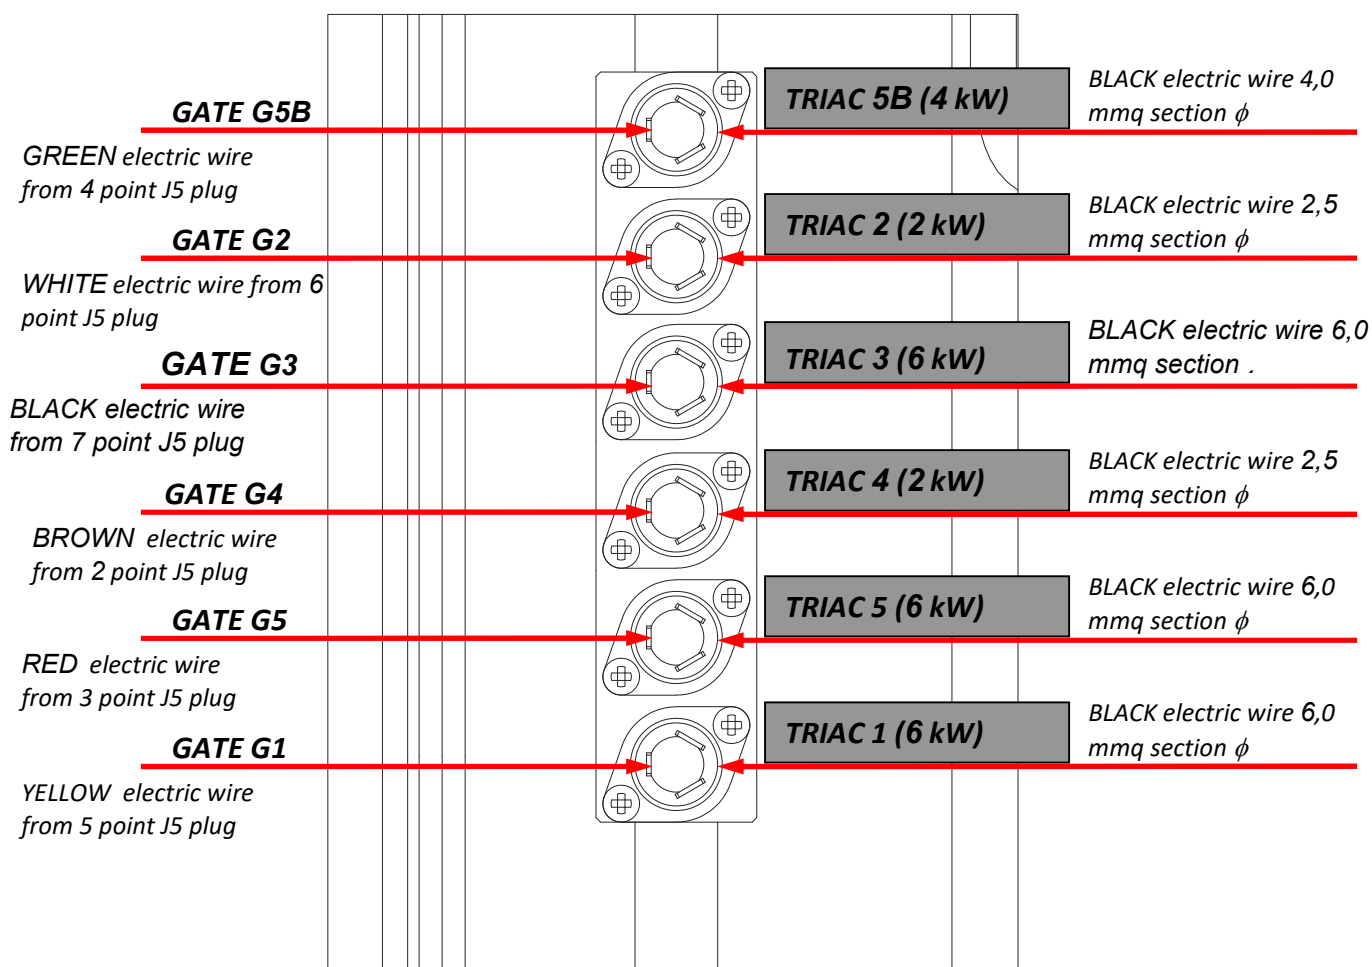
GATE G5B

GREEN electric wire from 4 point J5 plug

TRIAC 5B (4 kW)

BLACK electric wire 4,0 mmq section $\phi$

GATE G2

WHITE electric wire from 6 point J5 plug

TRIAC 2 (2 kW)

BLACK electric wire 2,5 mmq section $\phi$

GATE G3

BLACK electric wire from 7 point J5 plug

TRIAC 3 (6 kW)

BLACK electric wire 6,0 mmq section .

GATE G4

BROWN electric wire from 2 point J5 plug

TRIAC 4 (2 kW)

BLACK electric wire 2,5 mmq section $\phi$

GATE G5

RED electric wire from 3 point J5 plug

TRIAC 5 (6 kW)

BLACK electric wire 6,0 mmq section $\phi$

GATE G1

YELLOW electric wire from 5 point J5 plug

TRIAC 1 (6 kW)

BLACK electric wire 6,0 mmq section $\phi$